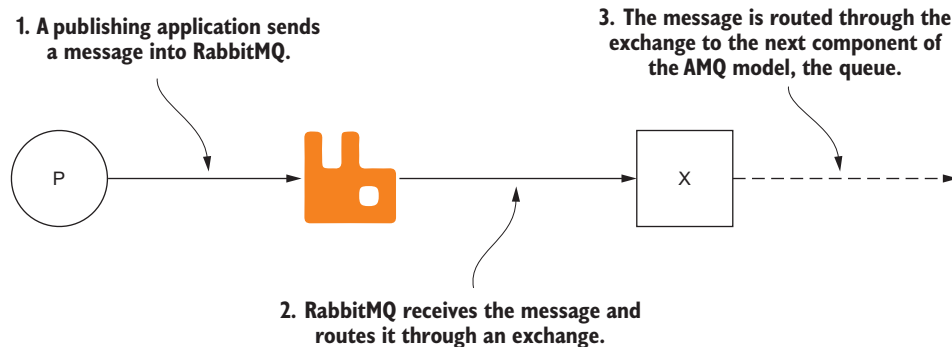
1. A publishing application sends a message into RabbitMQ.

3. The message is routed through the exchange to the next component of the AMQ model, the queue.

P

X

2. RabbitMQ receives the message and routes it through an exchange.